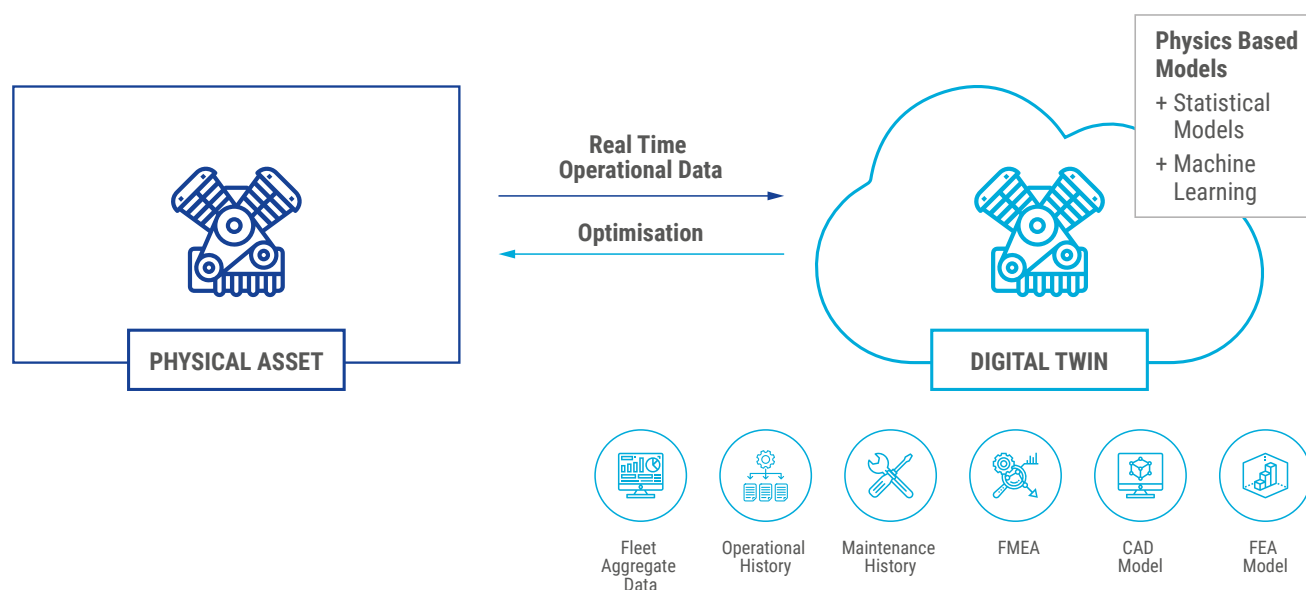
Physics Based Models
+ Statistical Models
+ Machine Learning

Real Time Operational Data

Optimisation

PHYSICAL ASSET

DIGITAL TWIN

Fleet Aggregate Data

Operational History

Maintenance History

FMEA

CAD Model

FEA Model